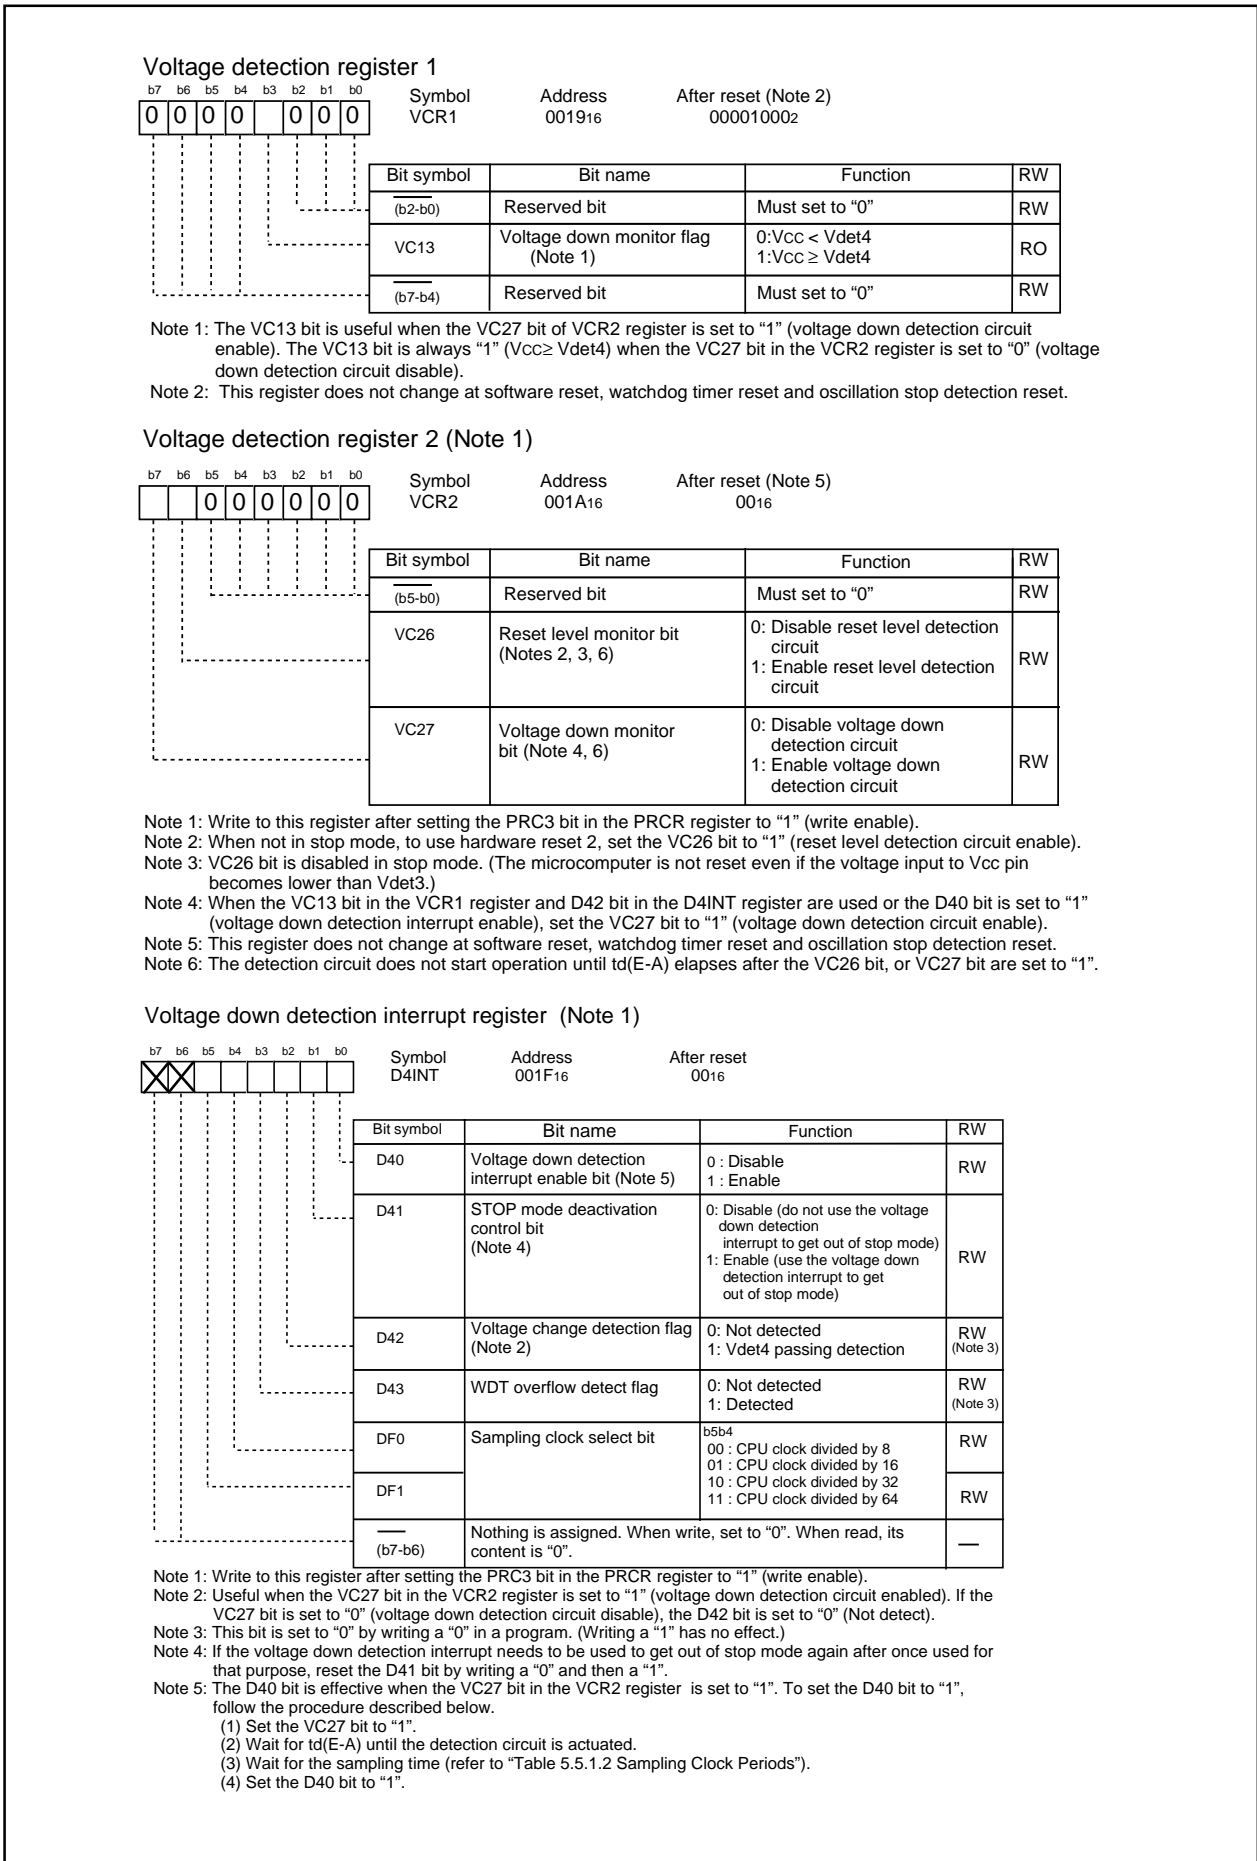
Voltage detection register 1

b7 b6 b5 b4 b3 b2 b1 b0
0 0 0 0 0 0 0

Symbol VCR1 Address $0019_{16}$ After reset (Note 2) $00001000_2$

| Bit symbol | Bit name | Function | RW |
|---|---|---|---|
| (b2-b0) | Reserved bit | Must set to “0” | RW |
| VC13 | Voltage down monitor flag (Note 1) | 0:VCC < Vdet4 1:VCC ≥ Vdet4 | RO |
| (b7-b4) | Reserved bit | Must set to “0” | RW |

Note 1: The VC13 bit is useful when the VC27 bit of VCR2 register is set to “1” (voltage down detection circuit enable). The VC13 bit is always “1” (VCC≥ Vdet4) when the VC27 bit in the VCR2 register is set to “0” (voltage down detection circuit disable).
Note 2: This register does not change at software reset, watchdog timer reset and oscillation stop detection reset.

Voltage detection register 2 (Note 1)

b7 b6 b5 b4 b3 b2 b1 b0
0 0 0 0 0 0

Symbol VCR2 Address $001A_{16}$ After reset (Note 5) $00_{16}$

| Bit symbol | Bit name | Function | RW |
|---|---|---|---|
| (b5-b0) | Reserved bit | Must set to “0” | RW |
| VC26 | Reset level monitor bit (Notes 2, 3, 6) | 0: Disable reset level detection circuit 1: Enable reset level detection circuit | RW |
| VC27 | Voltage down monitor bit (Note 4, 6) | 0: Disable voltage down detection circuit 1: Enable voltage down detection circuit | RW |

Note 1: Write to this register after setting the PRC3 bit in the PRCR register to “1” (write enable).
Note 2: When not in stop mode, to use hardware reset 2, set the VC26 bit to “1” (reset level detection circuit enable).
Note 3: VC26 bit is disabled in stop mode. (The microcomputer is not reset even if the voltage input to Vcc pin becomes lower than Vdet3.)
Note 4: When the VC13 bit in the VCR1 register and D42 bit in the D4INT register are used or the D40 bit is set to “1” (voltage down detection interrupt enable), set the VC27 bit to “1” (voltage down detection circuit enable).
Note 5: This register does not change at software reset, watchdog timer reset and oscillation stop detection reset.
Note 6: The detection circuit does not start operation until td(E-A) elapses after the VC26 bit, or VC27 bit are set to “1”.

Voltage down detection interrupt register (Note 1)

b7 b6 b5 b4 b3 b2 b1 b0

Symbol D4INT Address $001F_{16}$ After reset $00_{16}$

| Bit symbol | Bit name | Function | RW |
|---|---|---|---|
| D40 | Voltage down detection interrupt enable bit (Note 5) | 0 : Disable 1 : Enable | RW |
| D41 | STOP mode deactivation control bit (Note 4) | 0: Disable (do not use the voltage down detection interrupt to get out of stop mode) 1: Enable (use the voltage down detection interrupt to get out of stop mode) | RW |
| D42 | Voltage change detection flag (Note 2) | 0: Not detected 1: Vdet4 passing detection | RW (Note 3) |
| D43 | WDT overflow detect flag | 0: Not detected 1: Detected | RW (Note 3) |
| DF0 | Sampling clock select bit | b5b4 00 : CPU clock divided by 8 01 : CPU clock divided by 16 10 : CPU clock divided by 32 11 : CPU clock divided by 64 | RW |
| DF1 | | | RW |
| (b7-b6) | Nothing is assigned. When write, set to “0”. When read, its content is “0”. | | — |

Note 1: Write to this register after setting the PRC3 bit in the PRCR register to “1” (write enable).
Note 2: Useful when the VC27 bit in the VCR2 register is set to “1” (voltage down detection circuit enabled). If the VC27 bit is set to “0” (voltage down detection circuit disable), the D42 bit is set to “0” (Not detect).
Note 3: This bit is set to “0” by writing a “0” in a program. (Writing a “1” has no effect.)
Note 4: If the voltage down detection interrupt needs to be used to get out of stop mode again after once used for that purpose, reset the D41 bit by writing a “0” and then a “1”.
Note 5: The D40 bit is effective when the VC27 bit in the VCR2 register is set to “1”. To set the D40 bit to “1”, follow the procedure described below.
(1) Set the VC27 bit to “1”.
(2) Wait for td(E-A) until the detection circuit is actuated.
(3) Wait for the sampling time (refer to “Table 5.5.1.2 Sampling Clock Periods”).
(4) Set the D40 bit to “1”.